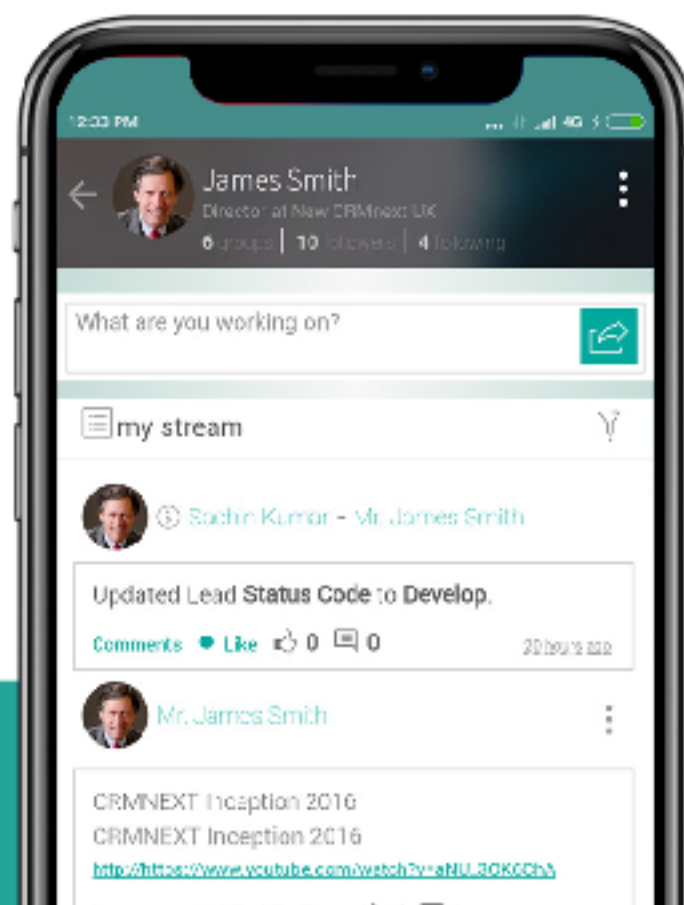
12:03 PM

4G

James Smith
Director at New CRMnext UK
6 groups | 10 followers | 4 following

What are you working on?

my stream

Sachin Kumar - Mr. James Smith

Updated Lead **Status Code** to **Develop**.
Comments Like 0 0 20 hours ago

Mr. James Smith

CRMNEXT Inception 2016
CRMNEXT Inception 2016
http://https://www.youtube.com/watch?v=aNU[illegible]